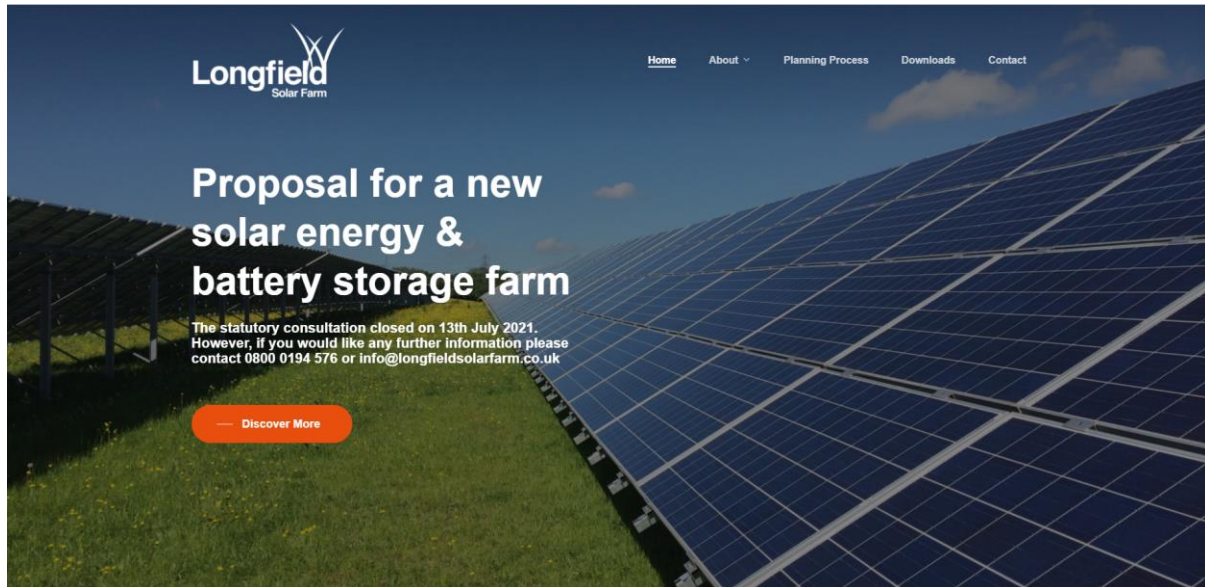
Longfield
Solar Farm

Home About Planning Process Downloads Contact

Proposal for a new solar energy & battery storage farm

The statutory consultation closed on 13th July 2021. However, if you would like any further information please contact 0800 0194 576 or info@longfieldsolarfarm.co.uk

Discover More